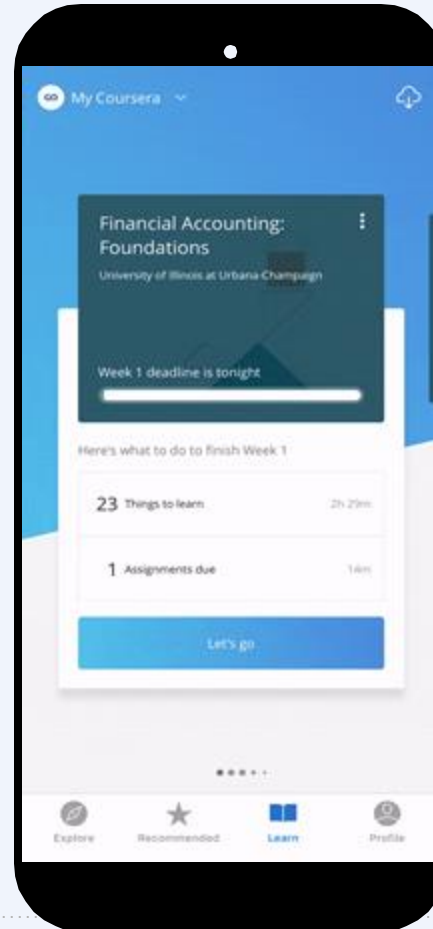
My Coursera

Financial Accounting: Foundations

University of Illinois at Urbana-Champaign

Week 1 deadline is tonight

Here's what to do to finish Week 1

23 Things to learn 2h 29m

1 Assignments due 14m

Let's go

Explore Recommended Learn Profile